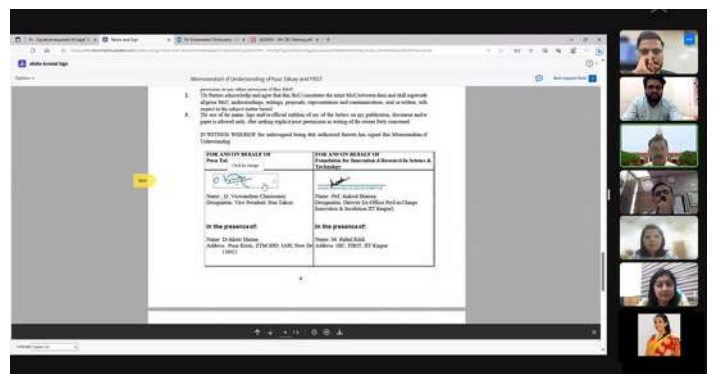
Adobe Acrobat Sign

Memorandum of Understanding of Pusa Sakar and FIRST

provision in any other provision of this MoU.

7. The Parties acknowledge and agree that this MoU constitutes the entire MoU between them and shall supersede all prior MoU, understandings, writings, proposals, representations and communications, oral or written, with respect to the subject matter hereof.

8. The use of the name, logo and/or official emblem of any of the Parties on any publication, document and/or paper is allowed only, after seeking explicit prior permission in writing of the owner Party concerned.

IN WITNESS WHEREOF the undersigned being duly authorized thereto has signed this Memorandum of Understanding.

| FOR AND ON BEHALF OF Pusa Tal | FOR AND ON BEHALF OF Foundation for Innovation & Research In Science & Technology |
|---|---|
| Click to change | |
| Name: Dr. Viswanathan Chinnusamy Designation: Vice President, Pusa Sakar | Name: Prof. Ankush Sharma Designation: Director Ex-Officio/ Prof-in-Charge Innovation & Incubation IIT Kanpur |
| In the presence of: | In the presence of: |
| Name: Dr Ketki Sharma Address: Pusa Krishi, ZTM BPD, IARI, New Delhi 110012 | Name: Mr. Rahul Kohli Address: SIIC, FIRST, IIT Kanpur |

Start

Next

1 / 11